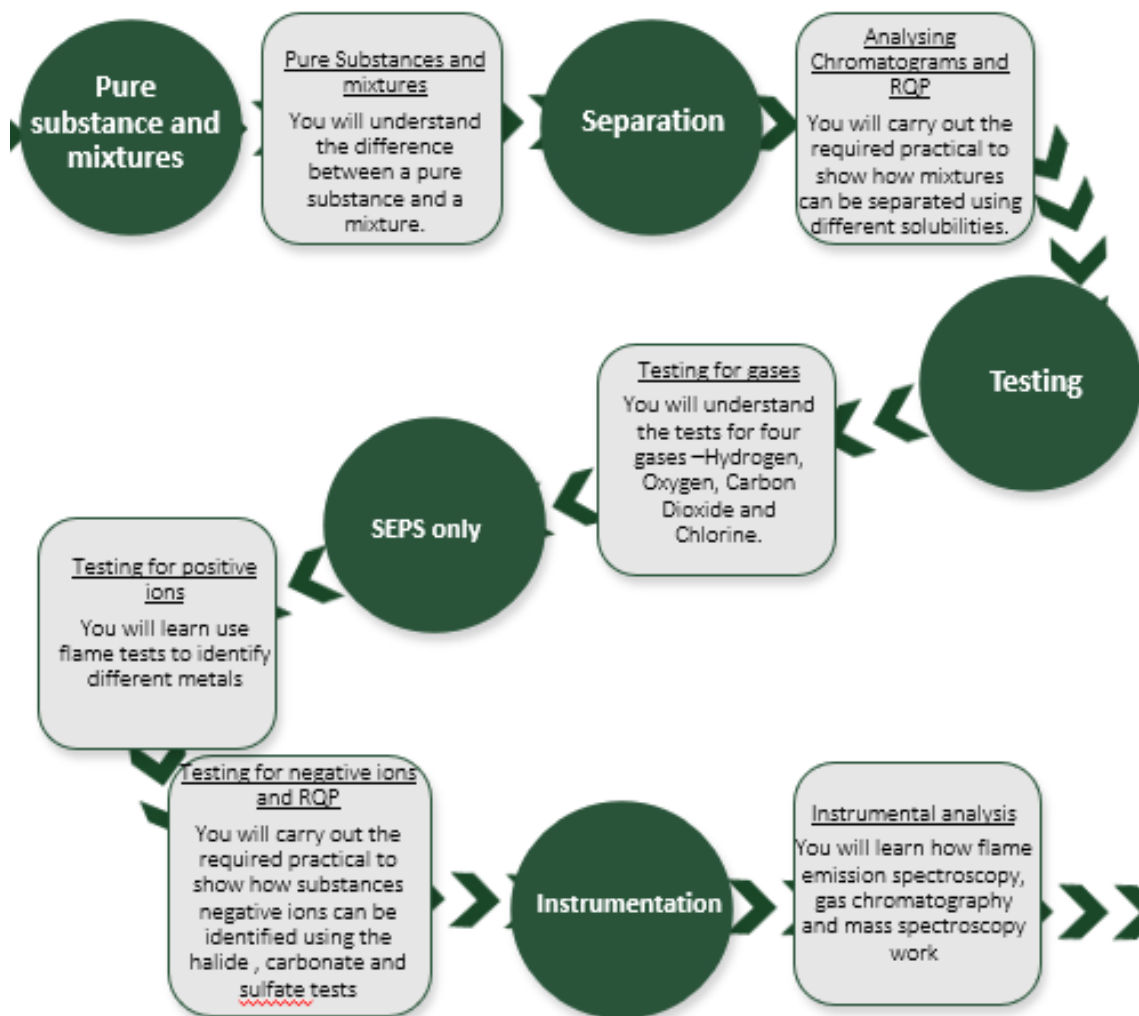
Pure substance and mixtures

Pure Substances and mixtures

You will understand the difference between a pure substance and a mixture.

Separation

Analysing Chromatograms and RQP

You will carry out the required practical to show how mixtures can be separated using different solubilities.

Testing

Testing for gases

You will understand the tests for four gases –Hydrogen, Oxygen, Carbon Dioxide and Chlorine.

SEPS only

Testing for positive ions

You will learn use flame tests to identify different metals

Testing for negative ions and RQP

You will carry out the required practical to show how substances negative ions can be identified using the halide , carbonate and sulfate tests

Instrumentation

Instrumental analysis

You will learn how flame emission spectroscopy, gas chromatography and mass spectroscopy work